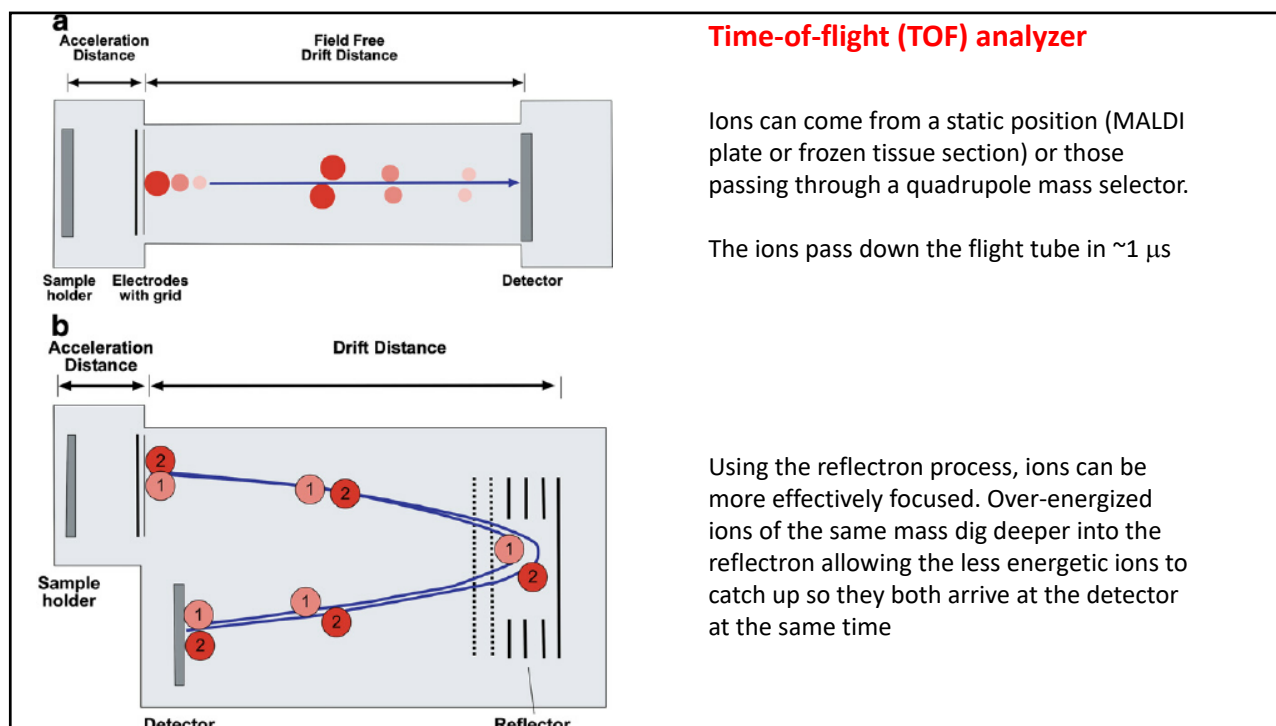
a
Acceleration Distance
Field Free Drift Distance

Sample holder
Electrodes with grid
Detector

b
Acceleration Distance
Drift Distance

2
1
1
2
1
2
Sample holder
1
2
1
2
Detector
Reflector

Time-of-flight (TOF) analyzer

Ions can come from a static position (MALDI plate or frozen tissue section) or those passing through a quadrupole mass selector.

The ions pass down the flight tube in ~1 $\mu$s

Using the reflectron process, ions can be more effectively focused. Over-energized ions of the same mass dig deeper into the reflectron allowing the less energetic ions to catch up so they both arrive at the detector at the same time